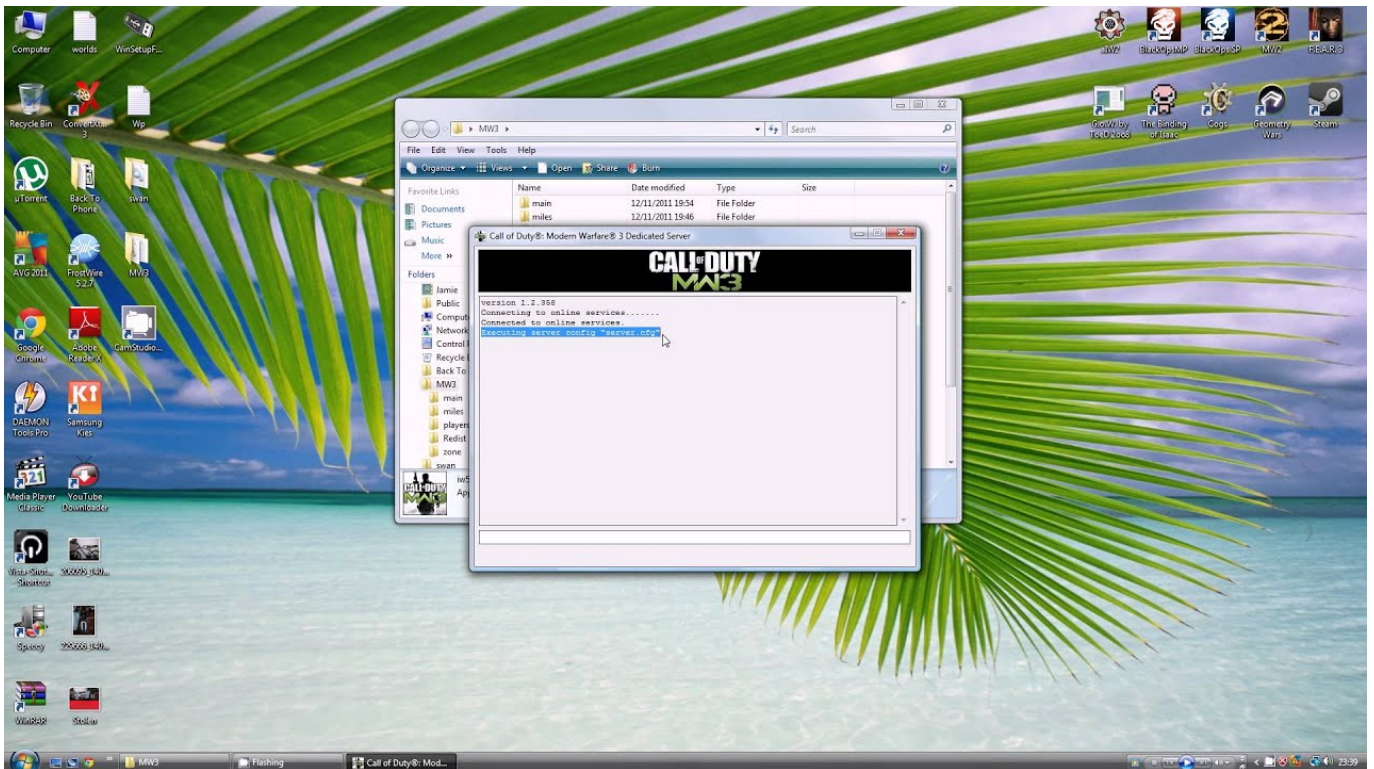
Computer
worlds
WinSetupF...
Recycle Bin
ConvertX...
Wp
µTorrent
Back To Phone
swan
AVG 2011
FrostWire 5.2.7
MW3
Google Chrome
Adobe Reader X
CamStudio...
DAEMON Tools Pro
Samsung Kies
Media Player Classic
YouTube Downloader
Vista Shut... Shortcut
206095 140...
Speccy
226666 140...
WinRAR
Stolen

iw2
BlackOpsMP
BlackOpsSP
MW2
F.E.A.R. 3
Go With The Flow
The Binding of Isaac
Cogs
Geometry Wars
Steam

MW3
Search
File Edit View Tools Help
Organize Views Open Share Burn
Favorite Links
Documents
Pictures
Music
More »
Folders
Jamie
Public
Comput
Network
Control
Recycle
Back To
MW3
main
miles
player
Redist
zone
swan

| Name | Date modified | Type | Size |
|---|---|---|---|
| main | 12/11/2011 19:54 | File Folder | |
| miles | 12/11/2011 19:46 | File Folder | |

iw5
Ap

Call of Duty®: Modern Warfare® 3 Dedicated Server
CALL OF DUTY MW3
version 1.2.358
Connecting to online services.......
Connected to online services.
Executing server config "server.cfg"

MW3
Flashing
Call of Duty®: Mod...
23:39